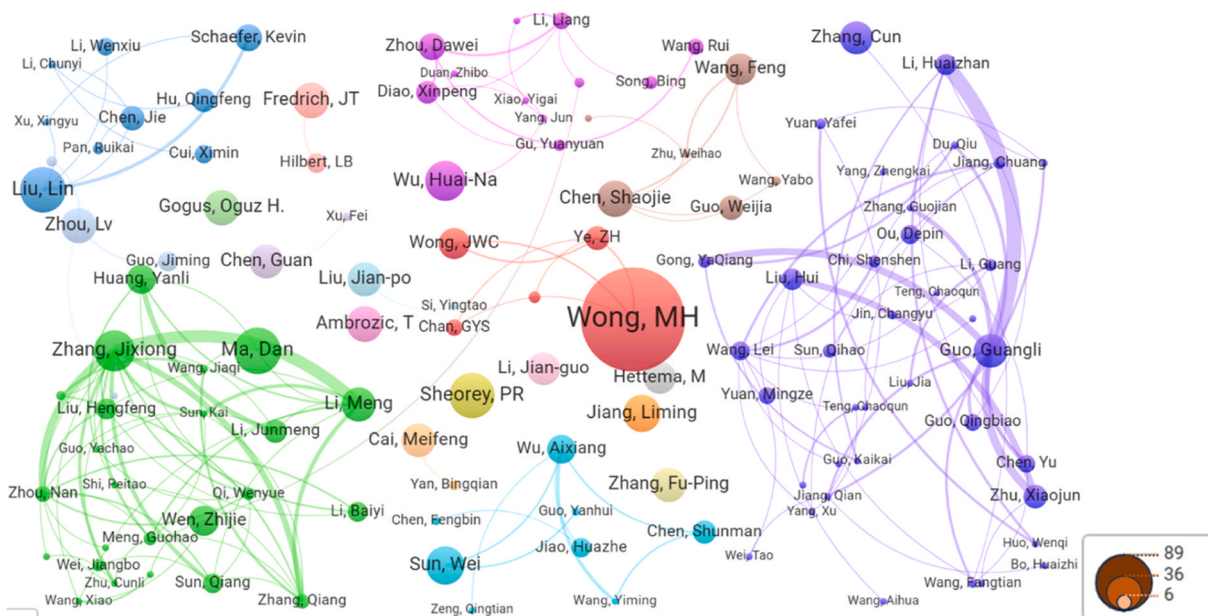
Li, Wenxiu
Schaefer, Kevin
Li, Chunyi
Hu, Qingfeng
Fredrich, JT
Chen, Jie
Xu, Xingyu
Pan, Ruikai
Cui, Ximin
Hilbert, LB
Liu, Lin
Zhou, Lv
Gogus, Oguz H.
Xu, Fei
Guo, Jiming
Chen, Guan
Huang, Yanli
Liu, Jian-po
Zhang, Jixiong
Ma, Dan
Ambrozic, T
Wang, Jiaqi
Liu, Hengfeng
Sun, Kai
Li, Meng
Li, Junmeng
Guo, Yachao
Zhou, Nan
Shi, Peitao
Qi, Wenyue
Li, Baiyi
Wen, Zhijie
Meng, Guohao
Wei, Jiangbo
Zhu, Cunli
Sun, Qiang
Wang, Xiao
Zhang, Qiang
Li, Liang
Zhou, Dawei
Wang, Rui
Duan, Zhibo
Song, Bing
Diao, Xinpeng
Xiao, Yigai
Wang, Feng
Yang, Jun
Gu, Yuanyuan
Zhu, Weihao
Wu, Huai-Na
Wang, Yabo
Chen, Shaojie
Guo, Weijia
Wong, JWC
Ye, ZH
Si, Yingtao
Chan, GYS
Wong, MH
Li, Jian-guo
Hettema, M
Sheorey, PR
Jiang, Liming
Cai, Meifeng
Wu, Aixiang
Yan, Bingqian
Zhang, Fu-Ping
Guo, Yanhui
Chen, Fengbin
Chen, Shunman
Jiao, Huazhe
Sun, Wei
Wei, Tao
Zeng, Qingtian
Wang, Yiming
Zhang, Cun
Li, Huaizhan
Yuan, Yafei
Du, Qiu
Yang, Zhengkai
Jiang, Chuang
Zhang, Guojian
Ou, Depin
Gong, YaQiang
Chi, Shenshen
Li, Guang
Liu, Hui
Teng, Chaoqun
Jin, Changyu
Wang, Lei
Sun, Qihao
Guo, Guangli
Liu, Jia
Yuan, Mingze
Teng, Chaoqun
Guo, Qingbiao
Guo, Kaikai
Chen, Yu
Jiang, Qian
Zhu, Xiaojun
Yang, Xu
Huo, Wenqi
Bo, Huaizhi
Wang, Fangtian
Wang, Aihua
89
36
6